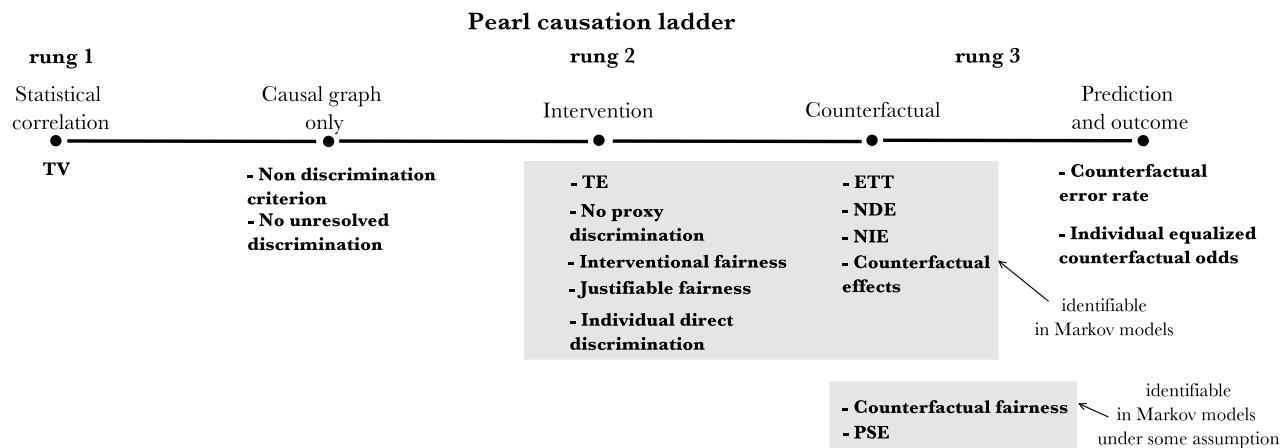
**Pearl causation ladder**

rung 1

rung 2

rung 3

Statistical correlation

Causal graph only

Intervention

Counterfactual

Prediction and outcome

TV

- Non discrimination criterion
- No unresolved discrimination

- TE
- No proxy discrimination
- Interventional fairness
- Justifiable fairness
- Individual direct discrimination

- ETT
- NDE
- NIE
- Counterfactual effects

identifiable in Markov models

- Counterfactual error rate
- Individual equalized counterfactual odds

- Counterfactual fairness
- PSE

identifiable in Markov models under some assumption